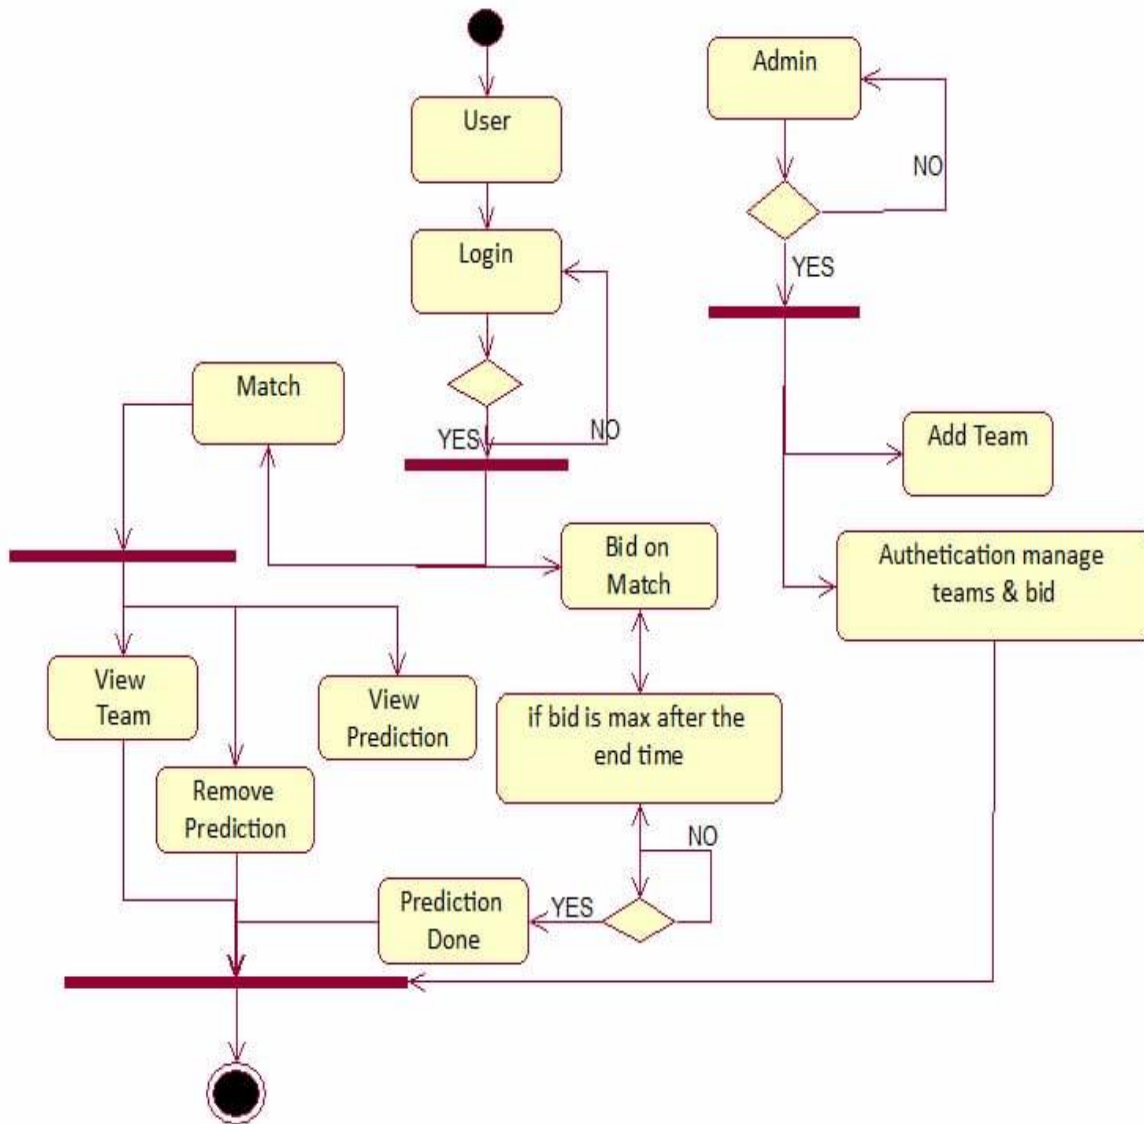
User

Login

YES

NO

Admin

NO

YES

Match

Add Team

Bid on Match

Authetication manage teams & bid

View Team

View Prediction

if bid is max after the end time

Remove Prediction

NO

Prediction Done

YES